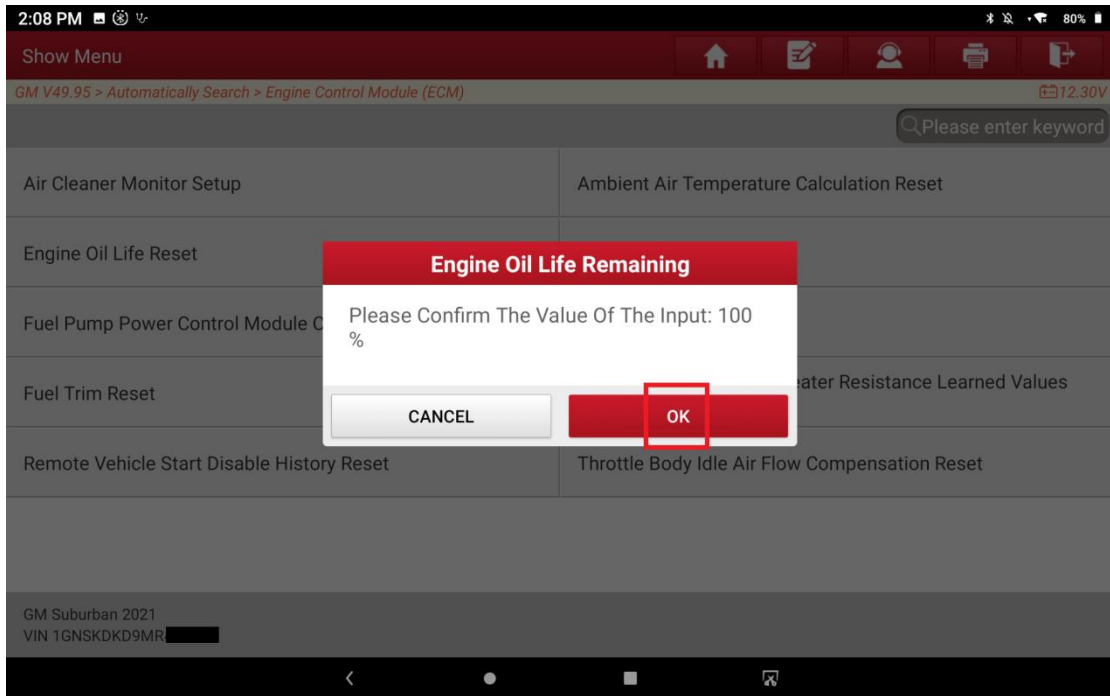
2:08 PM 80%

Show Menu

GM V49.95 > Automatically Search > Engine Control Module (ECM)

12.30V

Please enter keyword

Air Cleaner Monitor Setup

Ambient Air Temperature Calculation Reset

Engine Oil Life Reset

Fuel Pump Power Control Module C

Fuel Trim Reset

eater Resistance Learned Values

Remote Vehicle Start Disable History Reset

Throttle Body Idle Air Flow Compensation Reset

Engine Oil Life Remaining

Please Confirm The Value Of The Input: 100 %

CANCEL

OK

GM Suburban 2021
VIN 1GNSKDKD9MR